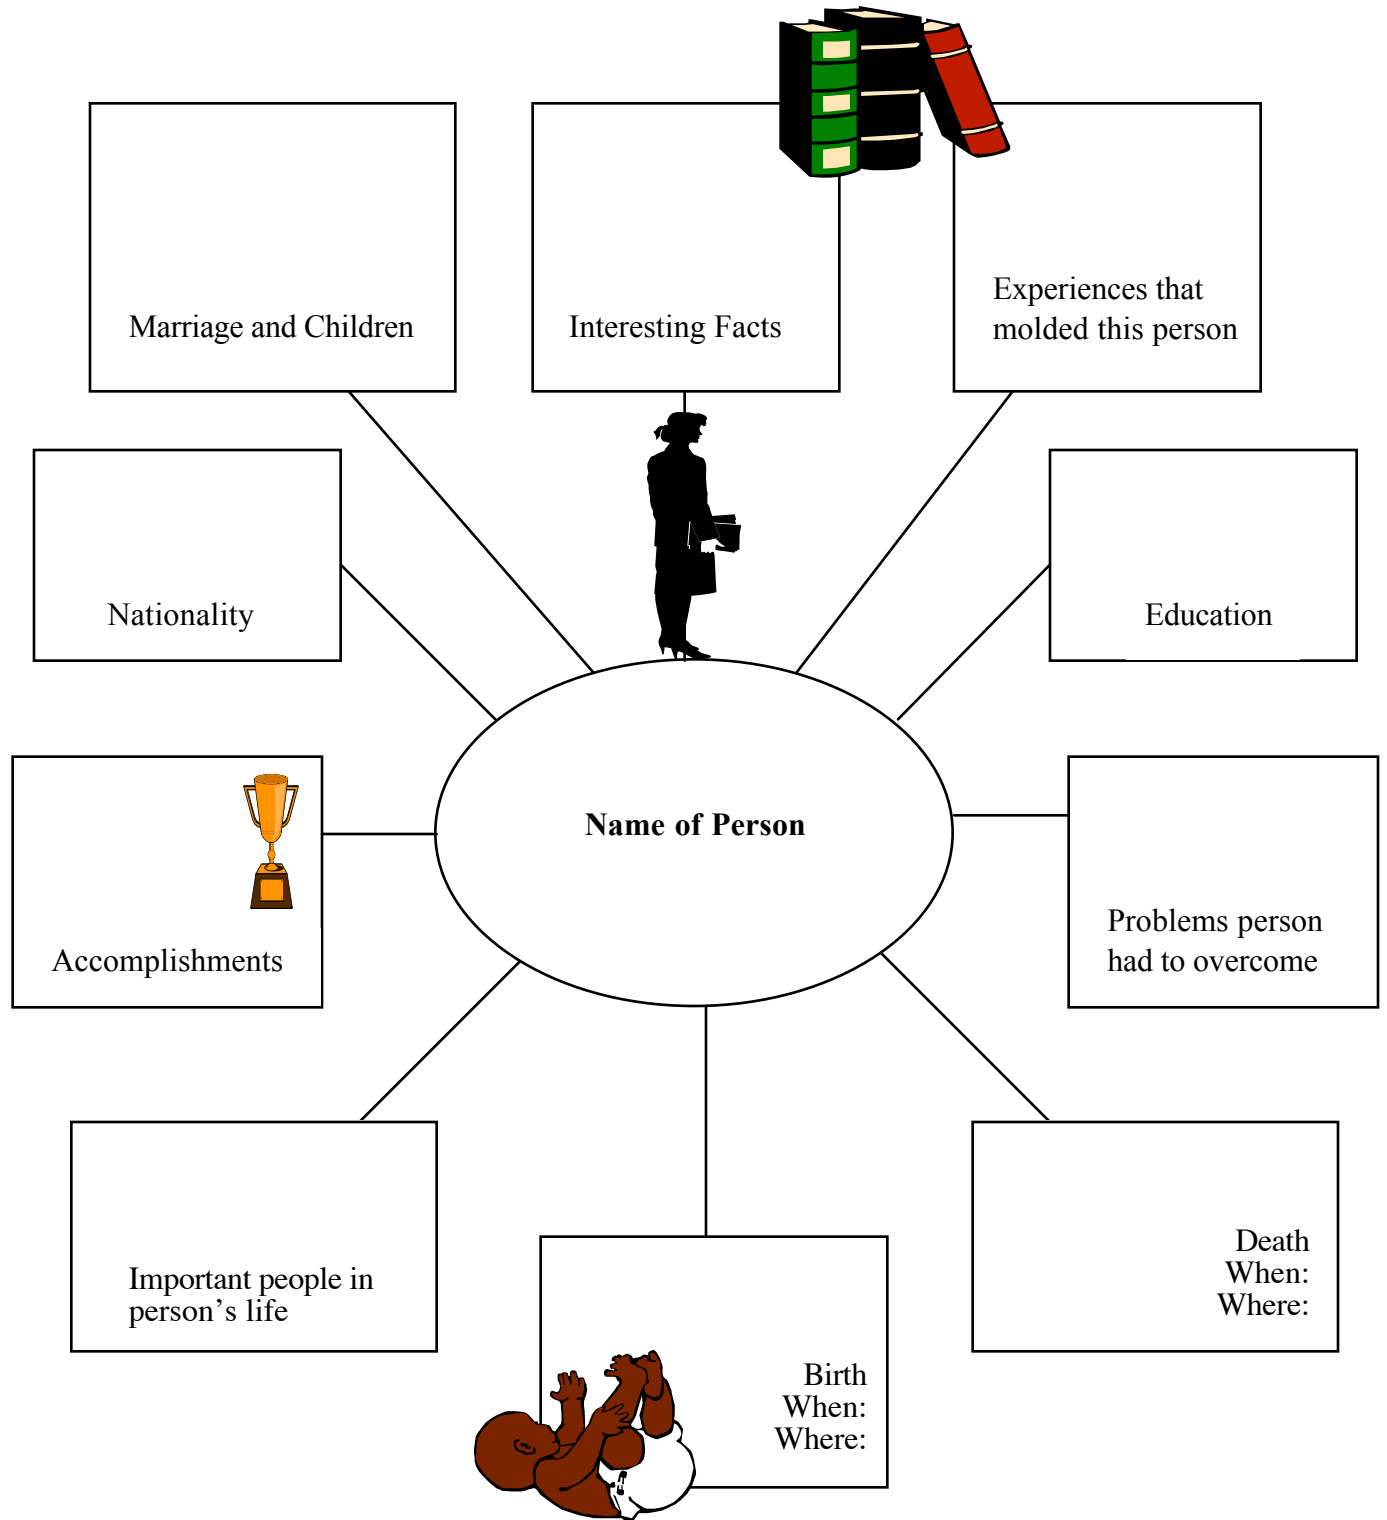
Marriage and Children

Interesting Facts

Experiences that molded this person

Nationality

Education

Name of Person

Accomplishments

Problems person had to overcome

Important people in person’s life

Birth
When:
Where:

Death
When:
Where: